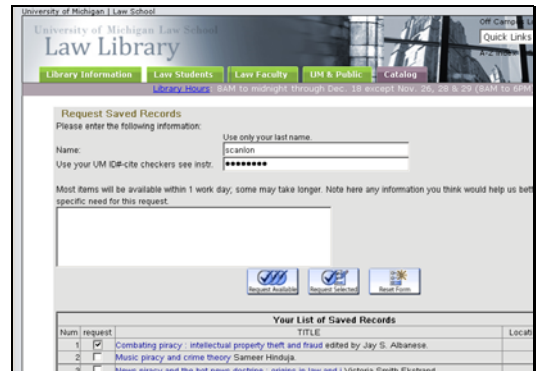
University of Michigan | Law School

University of Michigan Law School
Law Library

Off Campus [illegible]
Quick Links
A-Z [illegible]

Library Information | Law Students | Law Faculty | UM & Public | Catalog

Library Hours: 8AM to midnight through Dec. 18 except Nov. 26, 28 & 29 (8AM to 6PM

Request Saved Records
Please enter the following information:

Use only your last name.
Name: scanlon
Use your UM ID#-cite checkers see instr. •••••••••

Most items will be available within 1 work day; some may take longer. Note here any information you think would help us bett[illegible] specific need for this request.

Request Available | Request Selected | Reset Form

Your List of Saved Records

| Num | request | TITLE | Locati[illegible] |
|---|---|---|---|
| 1 | ☑ | Combating piracy : intellectual property theft and fraud edited by Jay S. Albanese. | |
| 2 | ☐ | Music piracy and crime theory Sameer Hinduja. | |
| 3 | ☐ | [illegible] Victoria Smith Ekstrand. | |